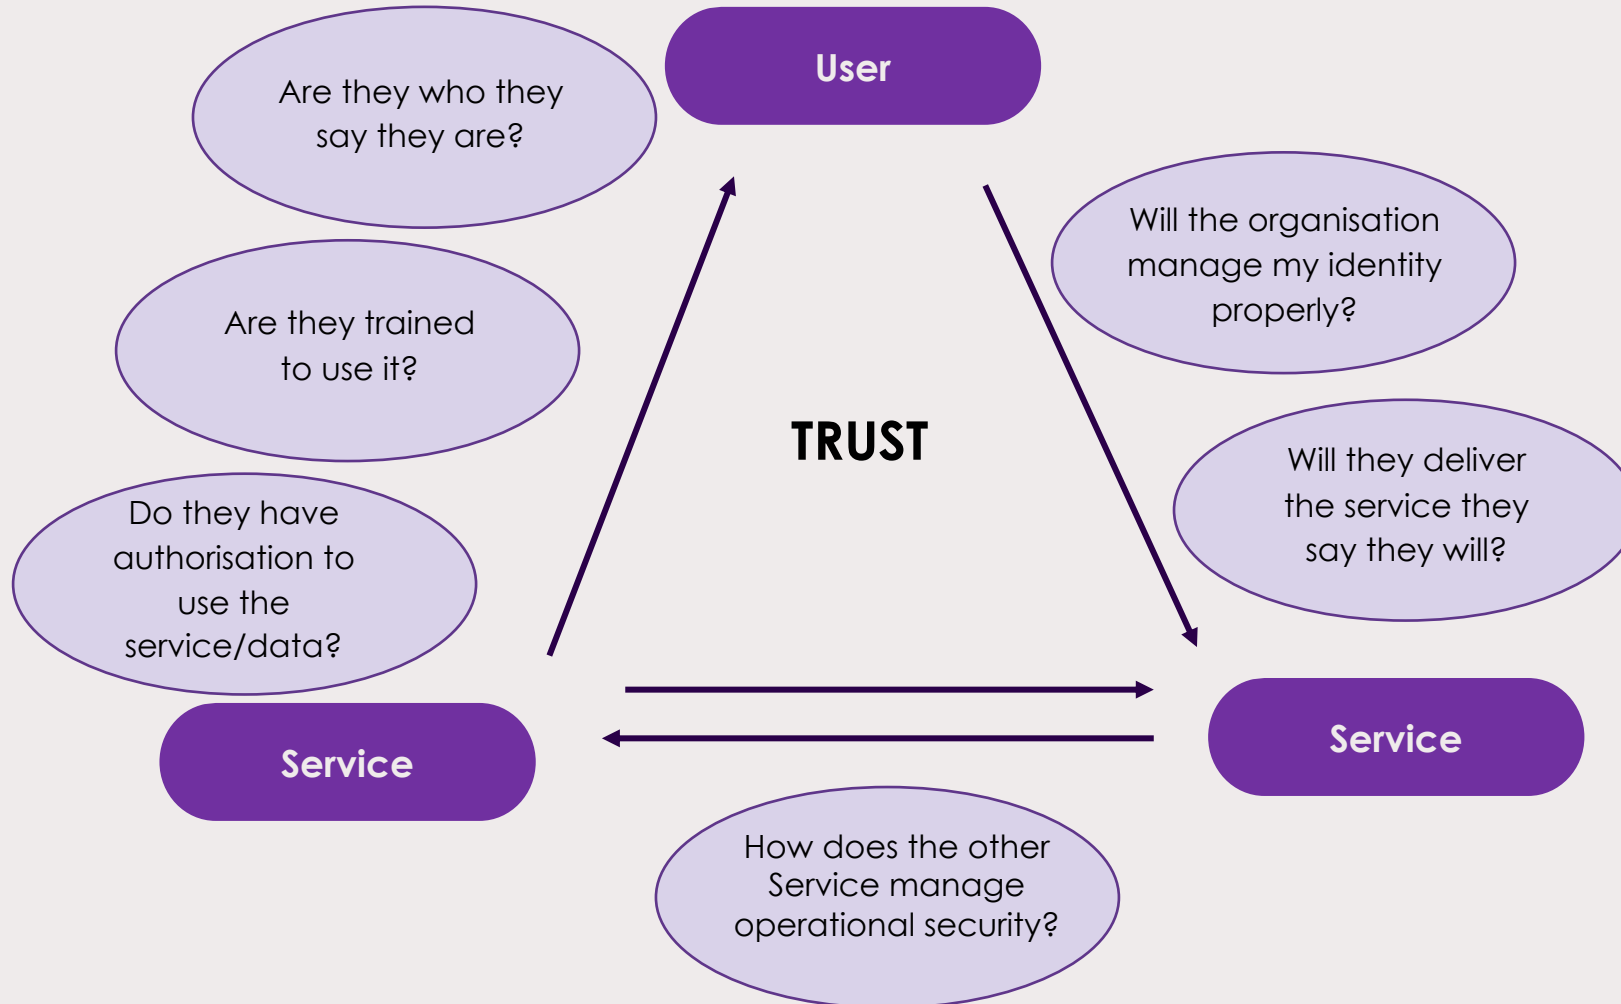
User

Are they who they say they are?

Will the organisation manage my identity properly?

Are they trained to use it?

TRUST

Will they deliver the service they say they will?

Do they have authorisation to use the service/data?

Service

Service

How does the other Service manage operational security?